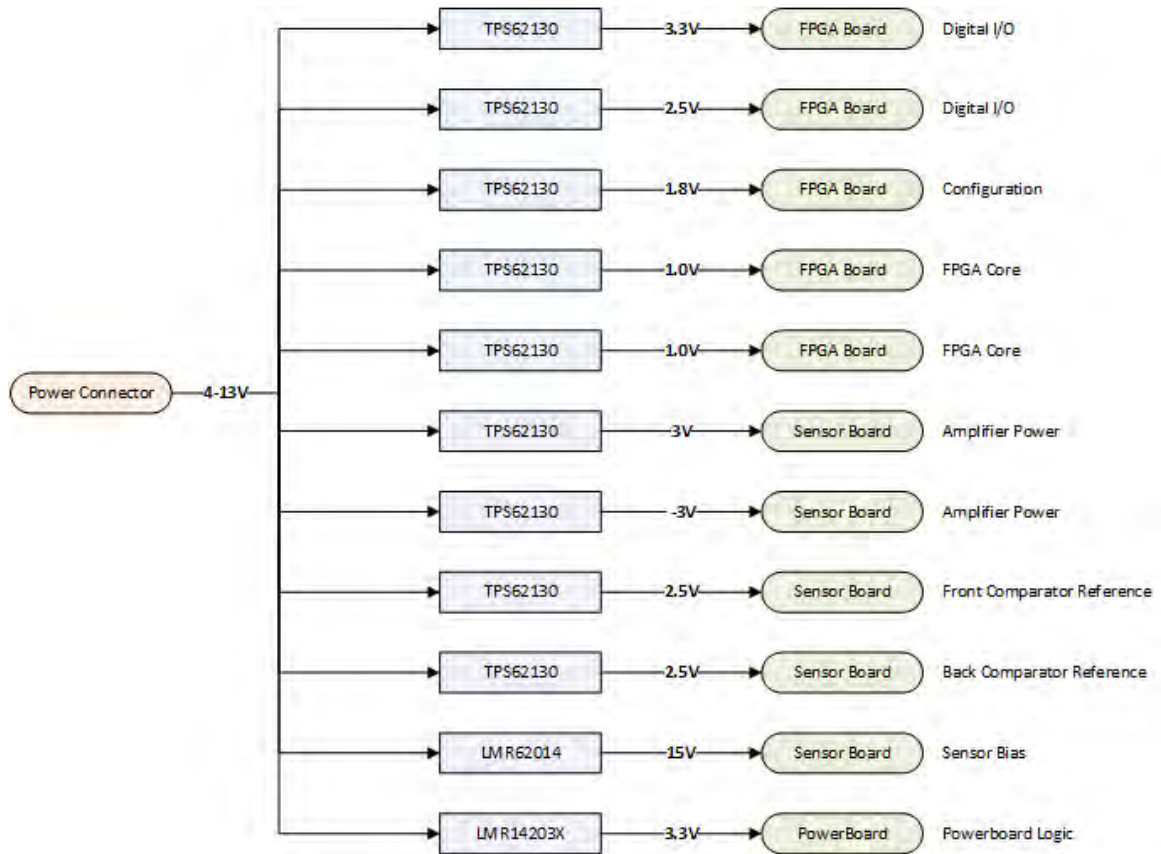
Power Connector
4-13V

TPS62130
3.3V
FPGA Board
Digital I/O

TPS62130
2.5V
FPGA Board
Digital I/O

TPS62130
1.8V
FPGA Board
Configuration

TPS62130
1.0V
FPGA Board
FPGA Core

TPS62130
1.0V
FPGA Board
FPGA Core

TPS62130
3V
Sensor Board
Amplifier Power

TPS62130
-3V
Sensor Board
Amplifier Power

TPS62130
2.5V
Sensor Board
Front Comparator Reference

TPS62130
2.5V
Sensor Board
Back Comparator Reference

LMR62014
15V
Sensor Board
Sensor Bias

LMR14203X
3.3V
PowerBoard
Powerboard Logic